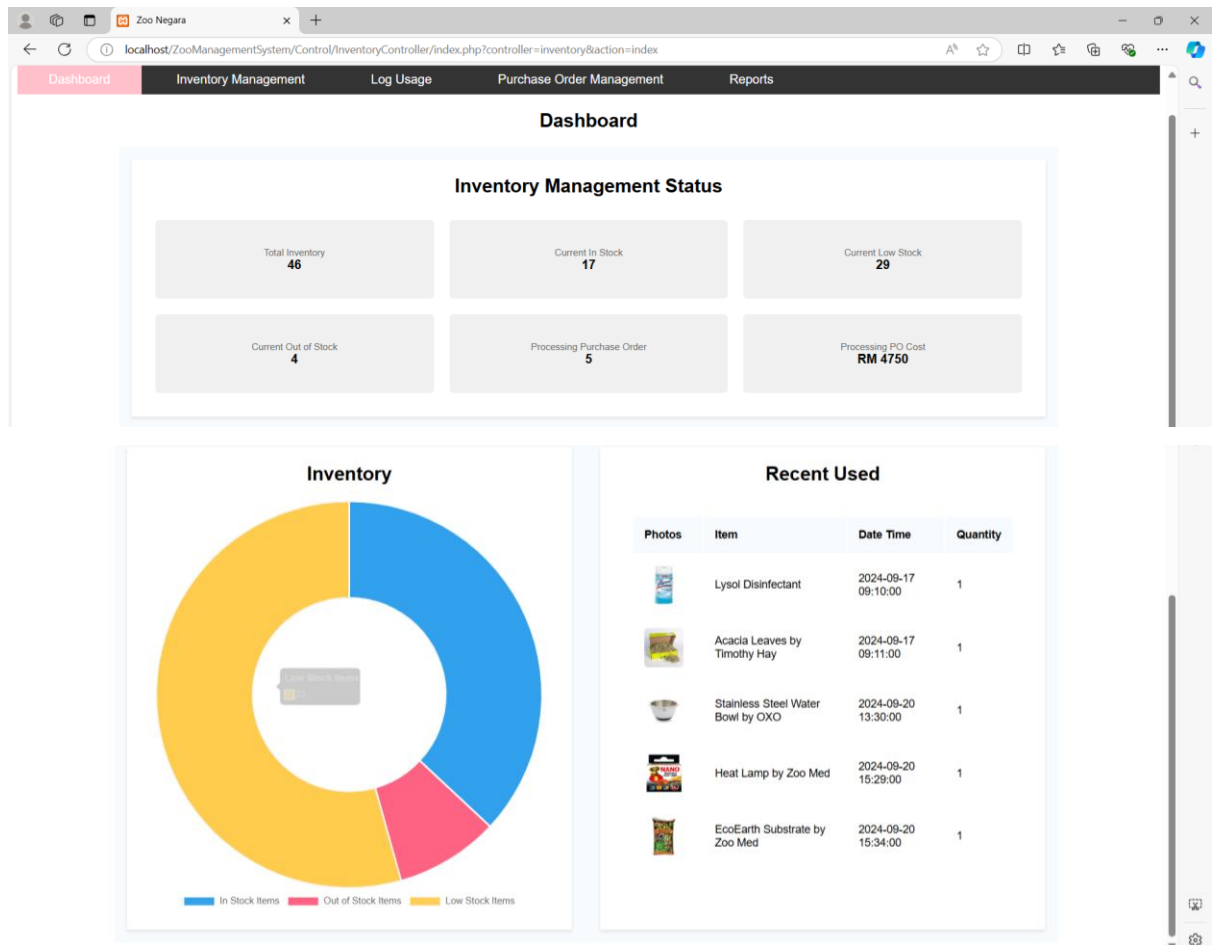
Zoo Negara

localhost/ZooManagementSystem/Control/InventoryController/index.php?controller=inventory&action=index

Dashboard Inventory Management Log Usage Purchase Order Management Reports

Dashboard

Inventory Management Status

Total Inventory
46

Current In Stock
17

Current Low Stock
29

Current Out of Stock
4

Processing Purchase Order
5

Processing PO Cost
RM 4750

Inventory

Low Stock Items
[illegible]

In Stock Items Out of Stock Items Low Stock Items

Recent Used

| Photos | Item | Date Time | Quantity |
|---|---|---|---|
| | Lysol Disinfectant | 2024-09-17 09:10:00 | 1 |
| | Acacia Leaves by Timothy Hay | 2024-09-17 09:11:00 | 1 |
| | Stainless Steel Water Bowl by OXO | 2024-09-20 13:30:00 | 1 |
| | Heat Lamp by Zoo Med | 2024-09-20 15:29:00 | 1 |
| | EcoEarth Substrate by Zoo Med | 2024-09-20 15:34:00 | 1 |